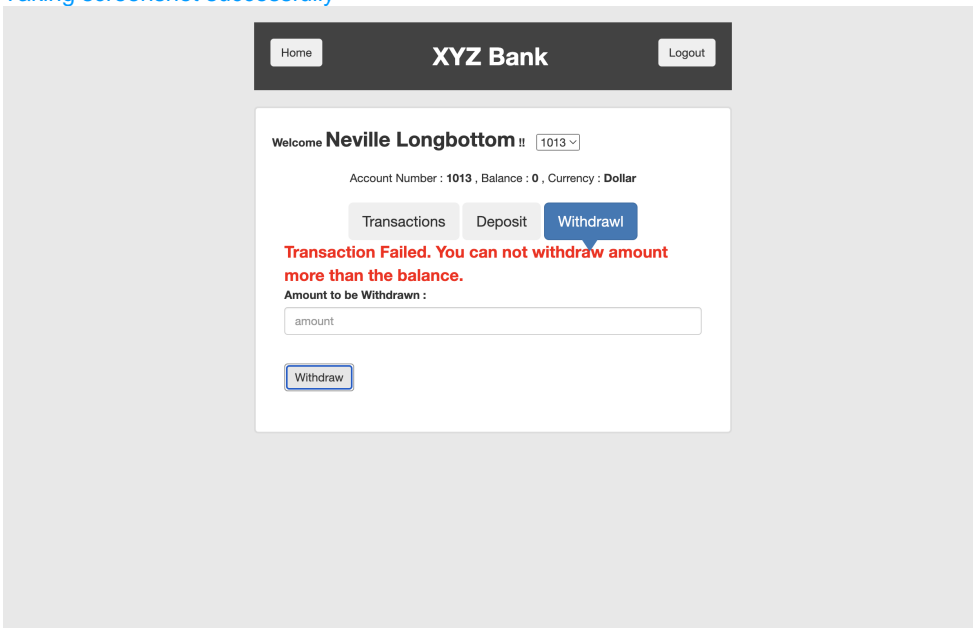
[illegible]

Home

XYZ Bank

Logout

Welcome Neville Longbottom !! 1013

Account Number : 1013 , Balance : 0 , Currency : Dollar

Transactions Deposit Withdrawl

Transaction Failed. You can not withdraw amount more than the balance.

Amount to be Withdrawn :

amount

Withdraw